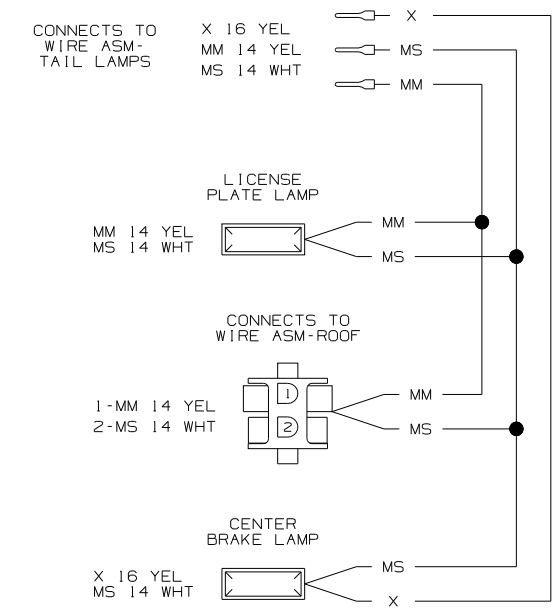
CONNECTS TO WIRE ASM-TAIL LAMPS

X 16 YEL
MM 14 YEL
MS 14 WHT

X
MS
MM

LICENSE PLATE LAMP

MM 14 YEL
MS 14 WHT

MM
MS

CONNECTS TO WIRE ASM-ROOF

1-MM 14 YEL
2-MS 14 WHT

1
2

MM
MS

CENTER BRAKE LAMP

X 16 YEL
MS 14 WHT

MS
X